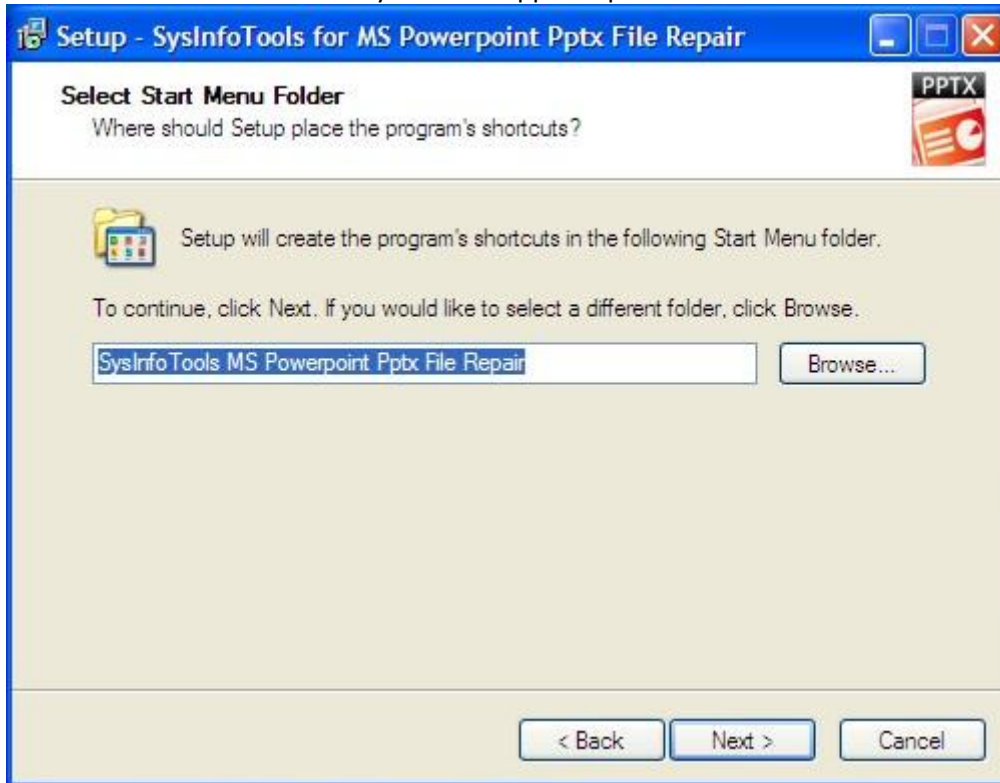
Setup - SysInfoTools for MS Powerpoint Pptx File Repair

Select Start Menu Folder
Where should Setup place the program's shortcuts?

PPTX

Setup will create the program's shortcuts in the following Start Menu folder.

To continue, click Next. If you would like to select a different folder, click Browse.

SysInfoTools MS Powerpoint Pptx File Repair

Browse...

< Back

Next >

Cancel